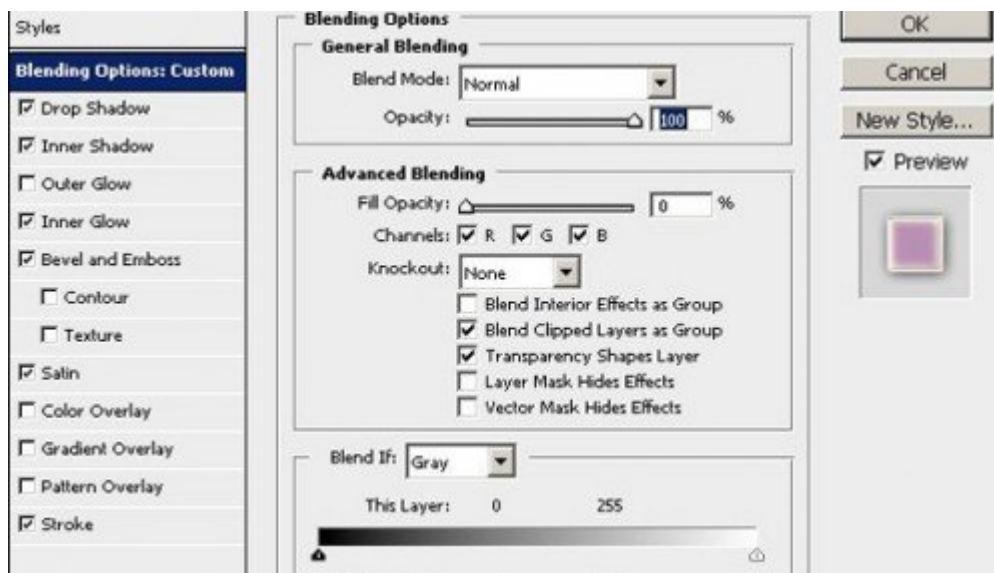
Styles

Blending Options: Custom

Drop Shadow

Inner Shadow

Outer Glow

Inner Glow

Bevel and Emboss

Contour

Texture

Satin

Color Overlay

Gradient Overlay

Pattern Overlay

Stroke

Blending Options

General Blending

Blend Mode: Normal

Opacity: 100 %

Advanced Blending

Fill Opacity: 0 %

Channels: R G B

Knockout: None

Blend Interior Effects as Group

Blend Clipped Layers as Group

Transparency Shapes Layer

Layer Mask Hides Effects

Vector Mask Hides Effects

Blend If: Gray

This Layer: 0 255

OK

Cancel

New Style...

Preview